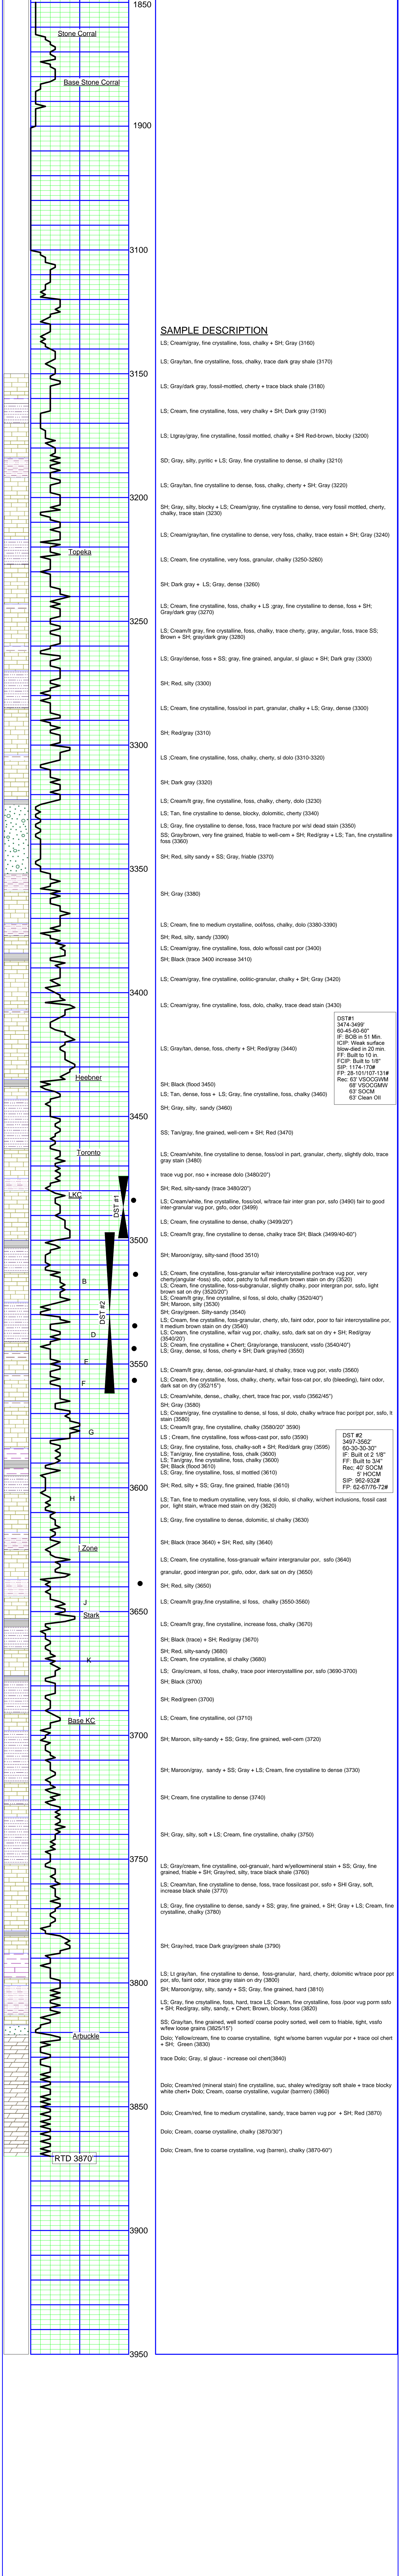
1850

Stone Corral

Base Stone Corral

1900

3100

SAMPLE DESCRIPTION

LS; Cream/gray, fine crystalline, foss, chalky + SH; Gray (3160)

LS; Gray/tan, fine crystalline, foss, chalky, trace dark gray shale (3170)

3150

LS; Gray/dark gray, fossil-mottled, cherty + trace black shale (3180)

LS; Cream, fine crystalline, foss, very chalky + SH; Dark gray (3190)

LS; Ltgray/gray, fine crystalline, fossil mottled, chalky + SH Red-brown, blocky (3200)

SD; Gray, silty, pyritic + LS; Gray, fine crystalline to dense, sl chalky (3210)

LS; Gray/tan, fine crystalline to dense, foss, chalky, cherty + SH; Gray (3220)

3200

SH; Gray, silty, blocky + LS; Cream/gray, fine crystalline to dense, very fossil mottled, cherty, chalky, trace stain (3230)

LS; Cream/gray/tan, fine crystalline to dense, very foss, chalky, trace estain + SH; Gray (3240)

Topeka

LS; Cream, fine crystalline, very foss, granular, chalky (3250-3260)

SH; Dark gray + LS; Gray, dense (3260)

LS; Cream, fine crystalline, foss, chalky + LS ;gray, fine crystalline to dense, foss + SH; Gray/dark gray (3270)

3250

LS; Cream/lt gray, fine crystalline, foss, chalky, trace cherty, gray, angular, foss, trace SS; Brown + SH; gray/dark gray (3280)

LS; Gray/dense, foss + SS; gray, fine grained, angular, sl glauc + SH; Dark gray (3300)

SH; Red, silty (3300)

LS; Cream, fine crystalline, foss/ool in part, granular, chalky + LS; Gray, dense (3300)

SH; Red/gray (3310)

3300

LS ;Cream, fine crystalline, foss, chalky, cherty, sl dolo (3310-3320)

SH; Dark gray (3320)

LS; Cream/lt gray, fine crystalline, foss, chalky, cherty, dolo (3230)

LS; Tan, fine crystalline to dense, blocky, dolomitic, cherty (3340)

LS; Gray, fine crystalline to dense, foss, trace fracture por w/sl dead stain (3350)

SS; Gray/brown, very fine grained, friable to well-cem + SH; Red/gray + LS; Tan, fine crystalline foss (3360)

SH; Red, silty sandy + SS; Gray, friable (3370)

3350

SH; Gray (3380)

LS; Cream, fine to medium crystalline, ool/foss, chalky, dolo (3380-3390)

SH; Red, silty, sandy (3390)

LS; Cream/gray, fine crystalline, foss, dolo w/fossil cast por (3400)

SH; Black (trace 3400 increase 3410)

LS; Cream/gray, fine crystalline, oolitic-granular, chalky + SH; Gray (3420)

3400

LS; Cream/gray, fine crystalline, foss, dolo, chalky, trace dead stain (3430)

DST#1
3474-3499'
60-40-60-60"
IF: BOB in 51 Min.
ICIP: Weak surface blow-died in 20 min.
FF: Built to 10 in.
FCIP: Built to 1/8"
SIP: 1174-170#
FP: 28-101/107-131#
Rec: 63' VSOCGWM
68' VSOCGMW
63' SOCM
63' Clean Oil

LS; Gray/tan, dense, foss, cherty + SH; Red/gray (3440)

Heebner

SH; Black (flood 3450)

LS; Tan, dense, foss + LS; Gray, fine crystalline, foss, chalky (3460)

SH; Gray, silty, sandy (3460)

3450

SS; Tan/gray, fine grained, well-cem + SH; Red (3470)

Toronto

LS; Cream/white, fine crystalline to dense, foss/ool in part, granular, cherty, slightly dolo, trace gray stain (3460)

trace vug por, nso + increase dolo (3480/20")

LKC

DST #1

SH; Red, silty-sandy (trace 3480/20")

LS; Cream/white, fine crystalline, foss/ool, w/trace fair inter gran por, sfo (3490) fair to good inter-granular vug por, gsfo, odor (3499)

LS; Cream, fine crystalline to dense, chalky (3499/20")

3500

LS; Cream/gray, fine crystalline to dense, chalky trace SH; Black (3499/40-60")

SH; Maroon/gray, silty-sandy (flood 3510)

B

DST #2

LS; Cream/white, fine crystalline, foss-granular w/fair intercrystalline por/trace vug por, very cherty(angular -foss) sfo, odor, patchy to full medium brown stain on dry (3520)
LS; Cream, fine crystalline, foss-subgranular, slightly chalky, poor intergran por, ssfo, light brown sat on dry (3520/20")
LS; Cream/lt gray, fine crystalline, sl foss, sl dolo, chalky (3520/40")
SH; Maroon, silty (3530)
SH; Gray/green, Silty-sandy (3540)

D

LS; Cream, fine crystalline, foss-granular, cherty, sfo, faint odor, poor to fair intercrystalline por, lt medium brown stain on dry (3540)
LS; Cream, fine crystalline, w/fair vug por, chalky, ssfo, dark sat on dry + SH; Red/gray (3540/20")
LS; Cream, fine crystalline + Chert: Gray/orange, translucent, vssfo (3540/40")
LS; Gray, dense, sl foss, cherty + SH; Dark gray/red (3550)

E

3550

F

LS; Cream/lt gray, dense, ool-granular-hard, sl chalky, trace vug por, vssfo (3560)

LS; Cream, fine crystalline, foss, chalky, cherty, w/fair foss-cat por, sfo (bleeding), faint odor, dark sat on dry (352/15")

LS; Cream/white, dense,, chalky, chert, trace frac por, vssfo (3562/45")
SH; Gray (3580)

LS; Cream/gray, fine crystalline to dense, sl foss, sl dolo, chalky w/trace frac por/pot por, ssfo, lt stain (3580)
LS; Cream/lt gray, fine crystalline, chalky (3580/20" 3590)

G

LS ; Cream, fine crystalline, foss w/foss-cast por; ssfo (3590)

DST #2
3497-3562'
60-30-30-30"
IF: Built ot 2 1/8"
FF: Built to 3/4"
Rec: 40' SOCM
5' HOCM
SIP: 962-932#
FP: 62-67/76-72#

LS; Gray, fine crystalline, foss, chalky-soft + SH; Red/dark gray (3595)
LS; Tan/gray, fine crystalline, foss, chalk (3600)
LS; Tan/gray, fine crystalline, foss, chalky (3600)
SH; Black (flood 3610)
LS; Gray, fine crystalline, foss, sl mottled (3610)

3600

SH; Red, silty + SS; Gray, fine grained, friable (3610)

H

LS; Tan, fine to medium crystalline, very foss, sl dolo, sl chalky, w/chert inclusions, fossil cast por, light stain, w/trace med stain on dry (3620)

LS; Gray, fine crystalline to dense, dolomitic, sl chalky (3630)

I Zone

SH; Black (trace 3640) + SH; Red, silty (3640)

LS; Cream, fine crystalline, foss-granualr w/fair intergranular por, ssfo (3640)

granular, good intergran por, gsfo, odor, dark sat on dry (3650)

SH; Red, silty (3650)

J

Stark

3650

LS; Cream/lt gray,fine crystalline, sl foss, chalky (3550-3560)

LS; Cream, fine crystalline, increase foss, chalky (3670)

SH; Black (trace) + SH; Red/gray (3670)

K

SH; Red, silty-sandy (3680)
LS; Cream, fine crystalline, sl chalky (3680)

LS; Gray/cream, sl foss, chalky, trace poor intercystalline por, ssfo (3690-3700)

SH; Black (3700)

SH; Red/green (3700)

Base KC

LS; Cream, fine crystalline, ool (3710)

3700

SH; Maroon, silty-sandy + SS; Gray, fine grained, well-cem (3720)

SH; Maroon/gray, sandy + SS; Gray + LS; Cream, fine crystalline to dense (3730)

SH; Cream, fine crystalline to dense (3740)

SH; Gray, silty, soft + LS; Cream, fine crystalline, chalky (3750)

3750

LS; Gray/cream, fine crystalline, ool-granualr, hard w/yellowmineral stain + SS; Gray, fine grained, friable + SH; Gray/red, silty, trace black shale (3760)

LS; Cream/tan, fine crystalline to dense, foss, trace foss/cast por, ssfo + SH Gray, soft, increase black shale (3770)

LS; Gray, fine crystalline to dense, sandy + SS; gray, fine grained, + SH; Gray + LS; Cream, fine crystalline, (3780)

SH; Gray/red, trace Dark gray/green shale (3790)

LS; Lt gray/tan, fine crystalline to dense, foss-granular, hard, cherty, dolomitic w/trace poor ppt por, sfo, faint odor, trace gray stain on dry (3800)

3800

SH; Red, silty-sandy + SS; Gray, fine grained, hard (3810)

LS; Gray, fine crystalline, foss, hard, trace LS; Cream, fine crystalline, foss /poor vug porm ssfo + SH; Red/gray, silty, sandy, + Chert; Brown, blocky, foss (3820)

SS; Gray/tan, fine grained, well sorted coarse poolry sorted, well cem to friable, tight, vssfo w/few loose grains (3825/15")

Arbuckle

Dolo; Yellow/cream, fine to coarse crystalline, tight w/some barren vugular por + trace ool chert + SH; Green (3830)

trace Dolo; Gray, sl glauc - increase ool chert(3840)

Dolo; Cream/red (mineral stain) fine crystalline, suc, shaley w/red/gray soft shale + trace blocky white chert+ Dolo; Cream, coarse crystalline, vugular (barren) (3860)

3850

Dolo; Cream/red, fine to medium crystalline, sandy, trace barren vug por + SH; Red (3870)

Dolo; Cream, coarse crystalline, chalky (3870/30")

RTD 3870

Dolo; Cream, fine to coarse crystalline, vug (barren), chalky (3870-60")

3900

3950